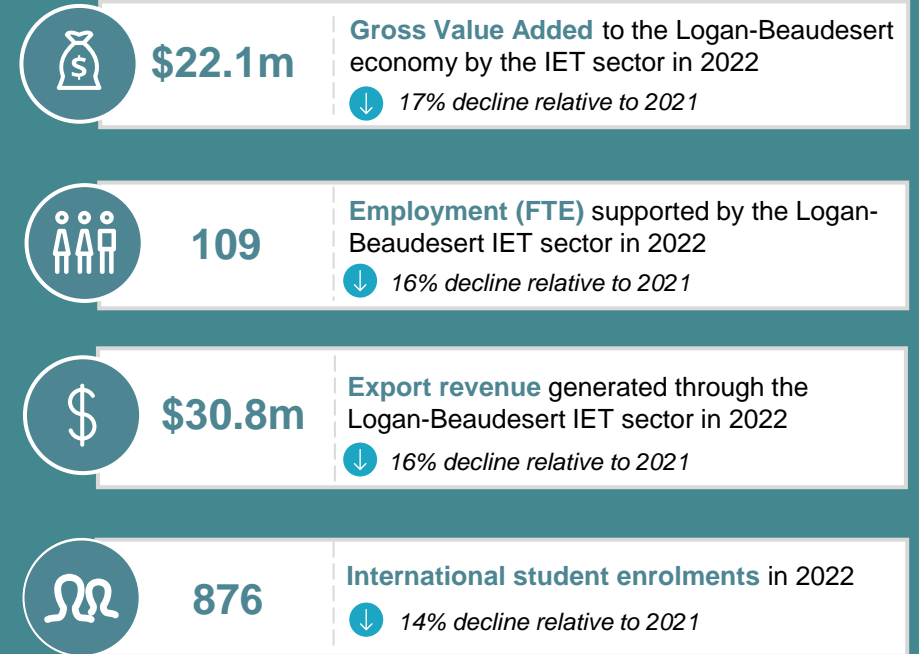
$22.1m

Gross Value Added to the Logan-Beaudesert economy by the IET sector in 2022

17% decline relative to 2021

109

Employment (FTE) supported by the Logan-Beaudesert IET sector in 2022

16% decline relative to 2021

$30.8m

Export revenue generated through the Logan-Beaudesert IET sector in 2022

16% decline relative to 2021

876

International student enrolments in 2022

14% decline relative to 2021